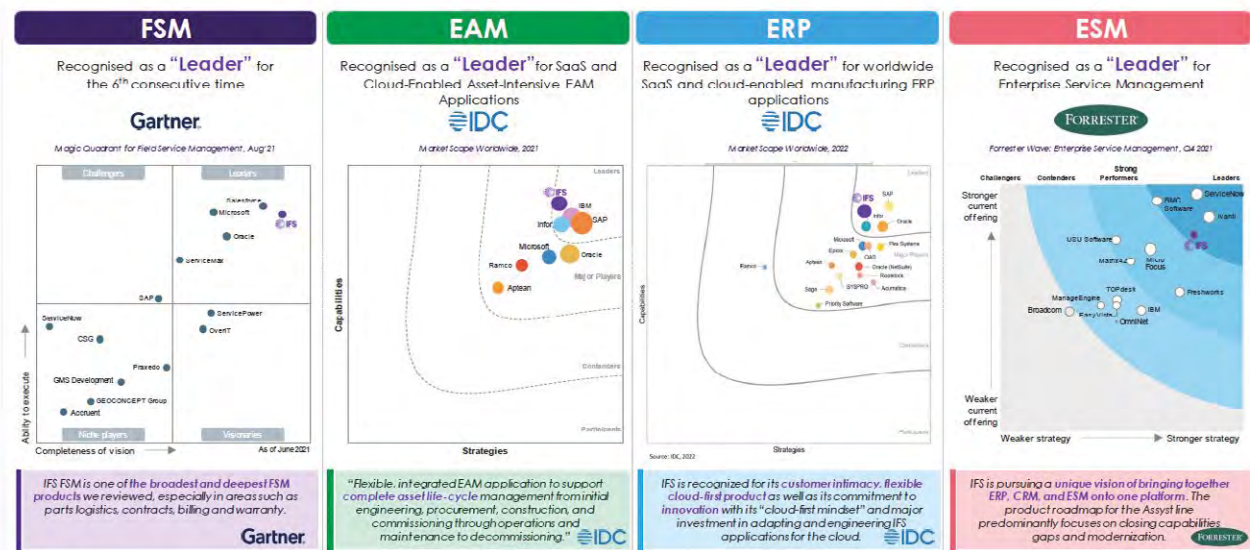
FSM

Recognised as a "Leader" for the 6th consecutive time

Gartner.

Magic Quadrant for Field Service Management, Aug'21

Challengers

Leaders

Salesforce
Microsoft
IFS
Oracle
ServiceMax
SAP
ServiceNow
CSG
ServicePower
OverIT
Praxedo
GMS Development
GEOCONCEPT Group
Accruent

Ability to execute

Niche players

Visionaries

Completeness of vision

As of June 2021

IFS FSM is one of the broadest and deepest FSM products we reviewed, especially in areas such as parts logistics, contracts, billing and warranty.

Gartner.

EAM

Recognised as a "Leader" for SaaS and Cloud-Enabled Asset-Intensive EAM Applications

IDC

Market Scape Worldwide, 2021

Leaders

IFS
IBM
Infor
SAP
Microsoft
Oracle
Ramco
Aptean

Major Players

Contenders

Participants

Capabilities

Strategies

"Flexible, integrated EAM application to support complete asset life-cycle management from initial engineering, procurement, construction, and commissioning through operations and maintenance to decommissioning."

IDC

ERP

Recognised as a "Leader" for worldwide SaaS and cloud-enabled manufacturing ERP applications

IDC

Market Scape Worldwide, 2022

Leaders

IFS
SAP
Infor
Oracle
Microsoft
Epicor
QAD
Plex Systems
Major Players
Ramco
Aptean
Oracle (NetSuite)
Rootstock
SYSPRO
Acumatica
Sage
Priority Software

Contenders

Participants

Capabilities

Strategies

Source: IDC, 2022

IFS is recognized for its customer intimacy, flexible cloud-first product as well as its commitment to innovation with its "cloud-first mindset" and major investment in adapting and engineering IFS applications for the cloud.

IDC

ESM

Recognised as a "Leader" for Enterprise Service Management

FORRESTER

Forrester Wave: Enterprise Service Management, Q4 2021

Challengers

Contenders

Strong Performers

Leaders

Stronger current offering

ServiceNow
BMC Software
Ivanti
IFS
USU Software
Matrix42
Micro Focus
Freshworks
TOPdesk
ManageEngine
EasyVista
IBM
Broadcom
OmniNet

Weaker current offering

Weaker strategy

Stronger strategy

IFS is pursuing a unique vision of bringing together ERP, CRM, and ESM onto one platform. The product roadmap for the Assyst line predominantly focuses on closing capabilities gaps and modernization.

FORRESTER